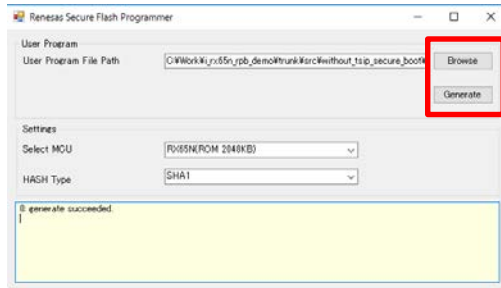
Renesas Secure Flash Programmer

User Program

User Program File Path

C:¥Work¥i_rx65n_rpb_demo¥trunk¥src¥without_tsip_secure_boot¥

Browse

Generate

Settings

Select MCU

RX65N(ROM 2048KB)

HASH Type

SHA1

0: generate succeeded.